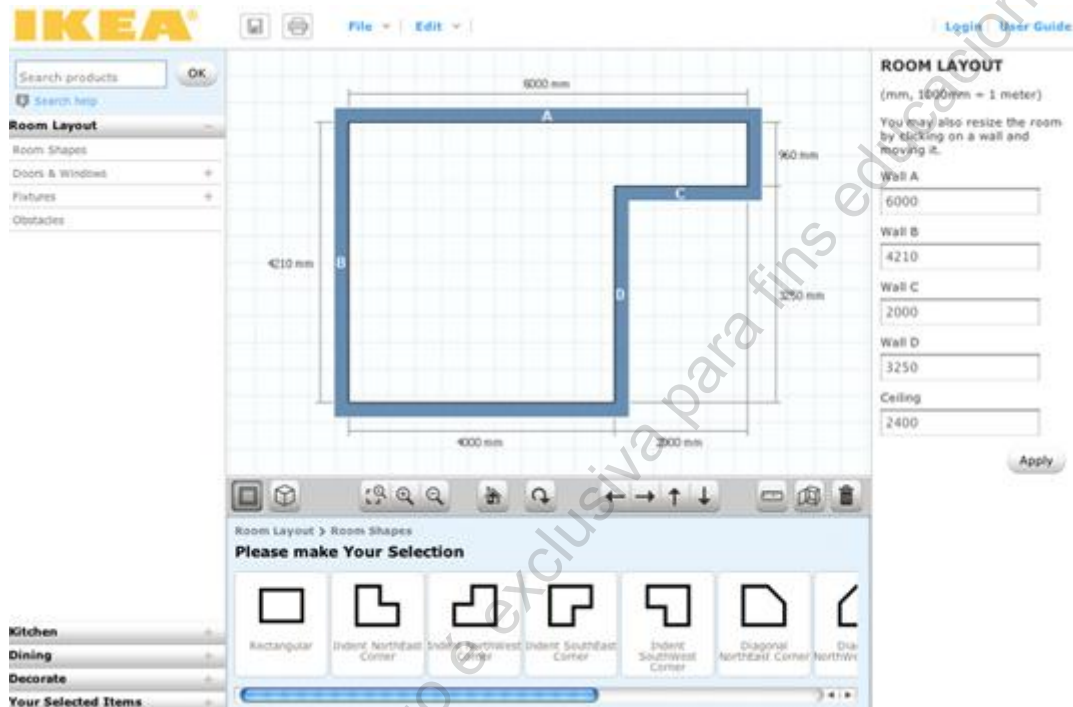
IKEA

File | Edit |

Login | User Guide

Search products OK
Search help
Room Layout
Room Shapes
Doors & Windows +
Fixtures +
Obstacles

6000 mm
A
960 mm
C
4210 mm
B
D
3250 mm
4000 mm
2000 mm

ROOM LAYOUT
(mm, 1000mm = 1 meter)
You may also resize the room by clicking on a wall and moving it.
Wall A
6000
Wall B
4210
Wall C
2000
Wall D
3250
Ceiling
2400
Apply

Room Layout > Room Shapes
Please make Your Selection

Rectangular
Indent NorthEast Corner
Indent NorthWest Corner
Indent SouthEast Corner
Indent SouthWest Corner
Diagonal NorthEast Corner
Dia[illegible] NorthWe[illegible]

Kitchen
Dining
Decorate
Your Selected Items

Uso exclusiva para fins educacionais